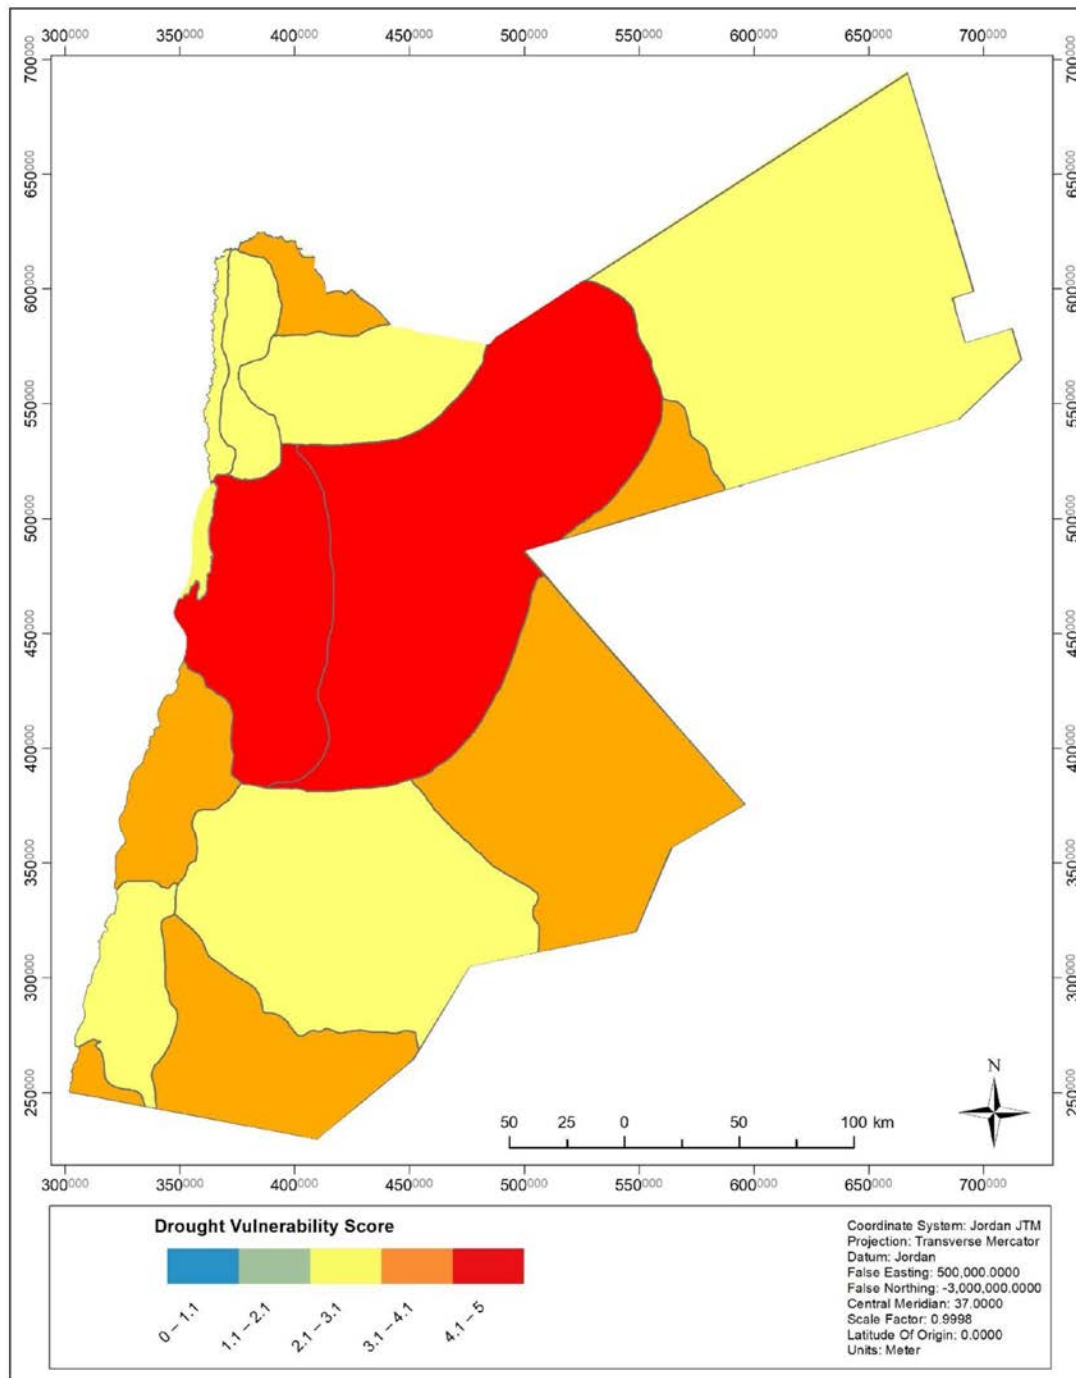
300000 350000 400000 450000 500000 550000 600000 650000 700000

700000
650000
600000
550000
500000
450000
400000
350000
300000
250000

700000
650000
600000
550000
500000
450000
400000
350000
300000
250000

N

50 25 0 50 100 km

300000 350000 400000 450000 500000 550000 600000 650000 700000

Drought Vulnerability Score

0 – 1.1
1.1 – 2.1
2.1 – 3.1
3.1 – 4.1
4.1 – 5

Coordinate System: Jordan JTM
Projection: Transverse Mercator
Datum: Jordan
False Easting: 500,000.0000
False Northing: -3,000,000.0000
Central Meridian: 37.0000
Scale Factor: 0.9998
Latitude Of Origin: 0.0000
Units: Meter